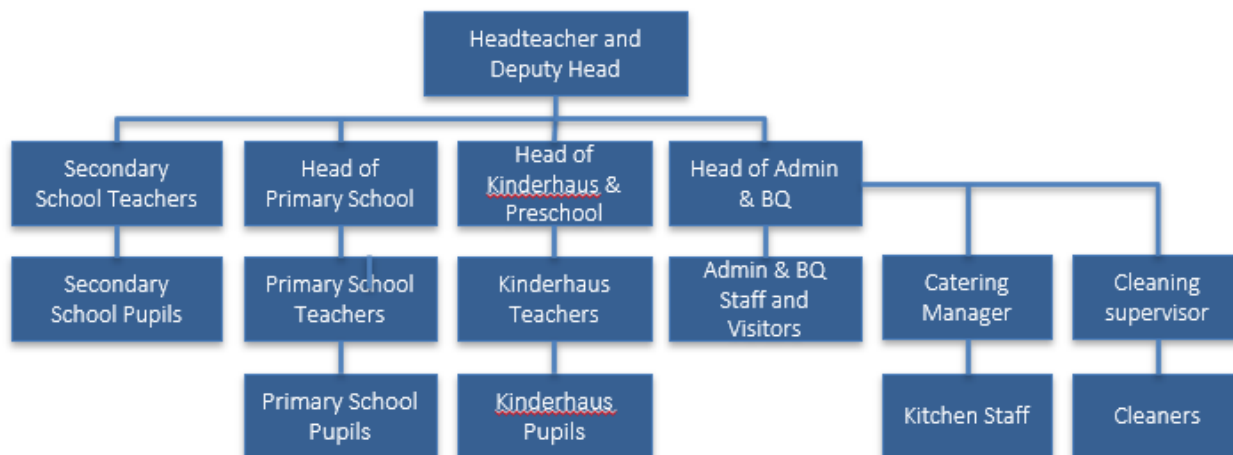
Headteacher and Deputy Head

Secondary School Teachers

Head of Primary School

Head of Kinderhaus & Preschool

Head of Admin & BQ

Secondary School Pupils

Primary School Teachers

Kinderhaus Teachers

Admin & BQ Staff and Visitors

Catering Manager

Cleaning supervisor

Primary School Pupils

Kinderhaus Pupils

Kitchen Staff

Cleaners